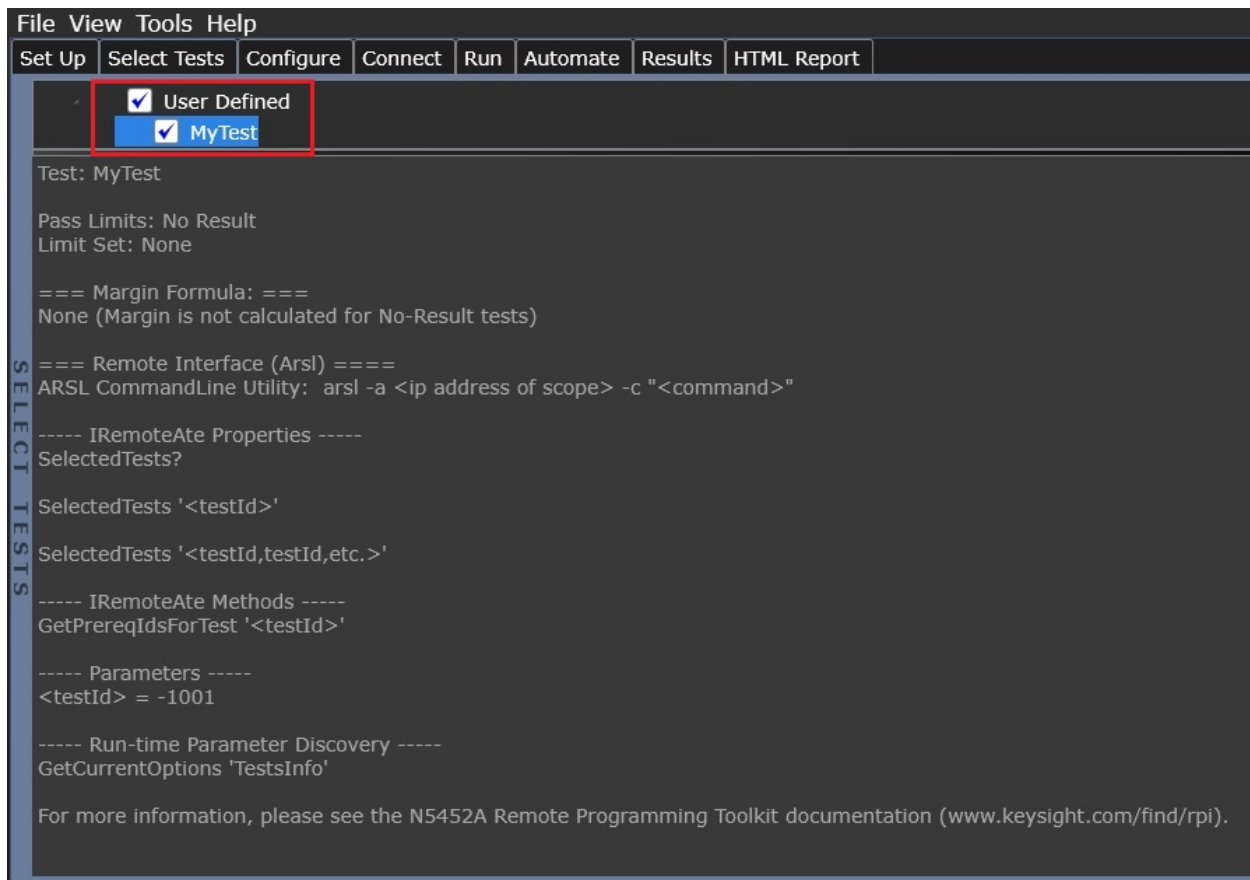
File View Tools Help

Set Up | Select Tests | Configure | Connect | Run | Automate | Results | HTML Report

User Defined
MyTest

SELECT TESTS

Test: MyTest

Pass Limits: No Result
Limit Set: None

=== Margin Formula: ===
None (Margin is not calculated for No-Result tests)

=== Remote Interface (Arsl) ====
ARSL CommandLine Utility: arsl -a <ip address of scope> -c "<command>"

----- IRemoteAte Properties -----
SelectedTests?

SelectedTests '<testId>'

SelectedTests '<testId,testId,etc.>'

----- IRemoteAte Methods -----
GetPrereqIdsForTest '<testId>'

----- Parameters -----
<testId> = -1001

----- Run-time Parameter Discovery -----
GetCurrentOptions 'TestsInfo'

For more information, please see the N5452A Remote Programming Toolkit documentation (www.keysight.com/find/rpi).